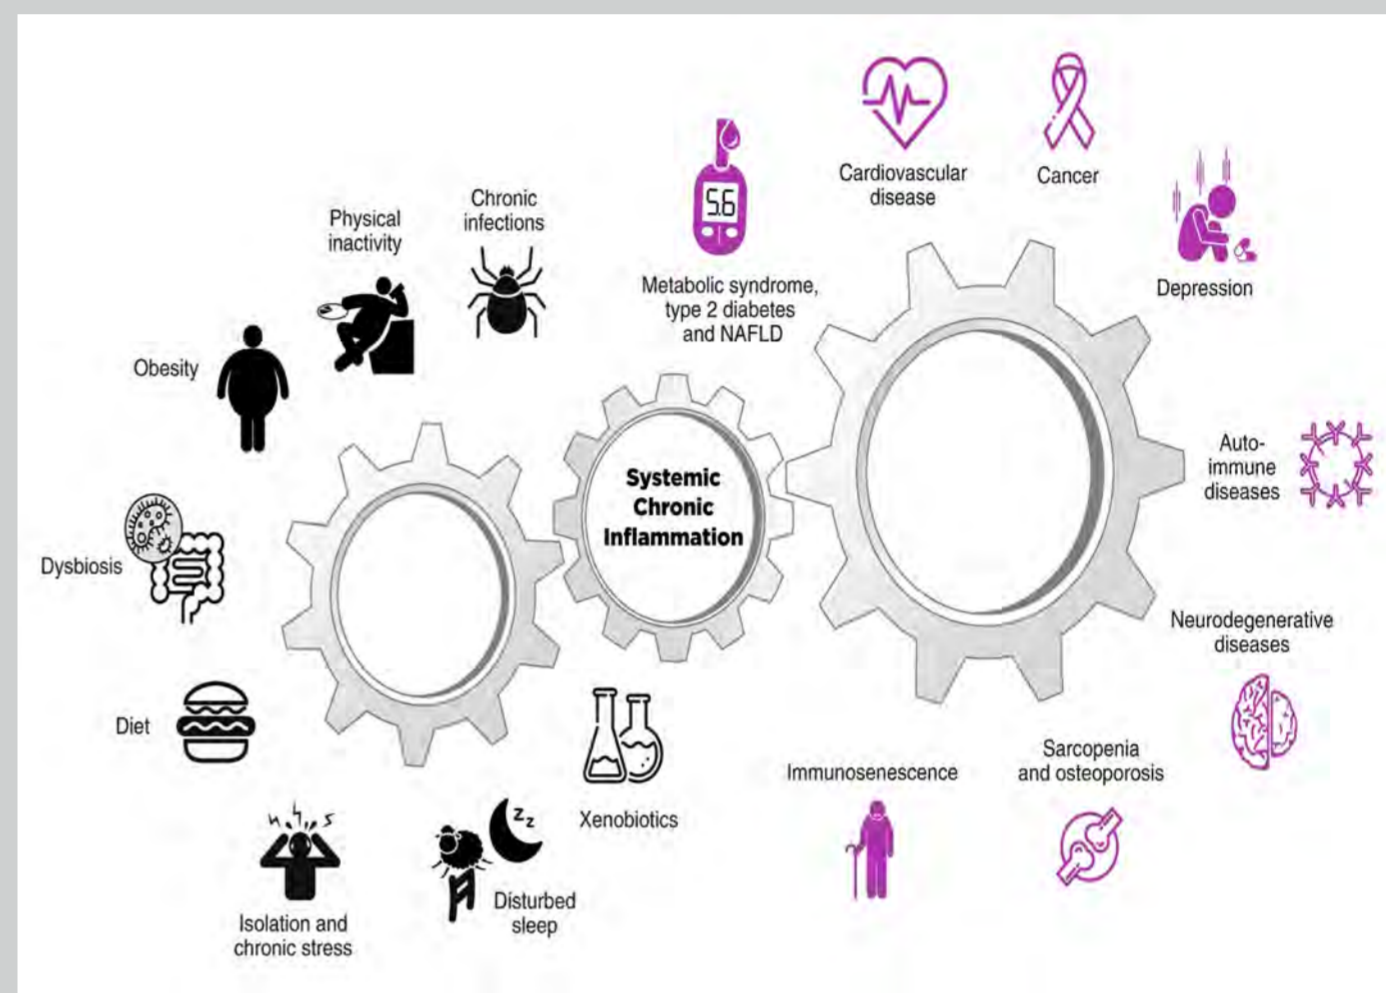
Physical inactivity

Chronic infections

5.6

Metabolic syndrome, type 2 diabetes and NAFLD

Cardiovascular disease

Cancer

Depression

Obesity

Systemic Chronic Inflammation

Auto-immune diseases

Dysbiosis

Neurodegenerative diseases

Diet

Xenobiotics

Immunosenescence

Sarcopenia and osteoporosis

Zz

Isolation and chronic stress

Disturbed sleep